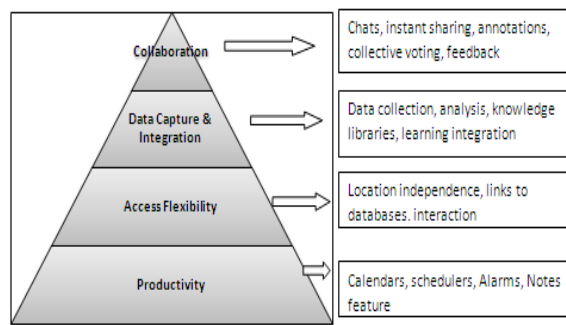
Collaboration

Chats, instant sharing, annotations, collective voting, feedback

Data Capture & Integration

Data collection, analysis, knowledge libraries, learning integration

Access Flexibility

Location independence, links to databases. interaction

Productivity

Calendars, schedulers, Alarms, Notes feature